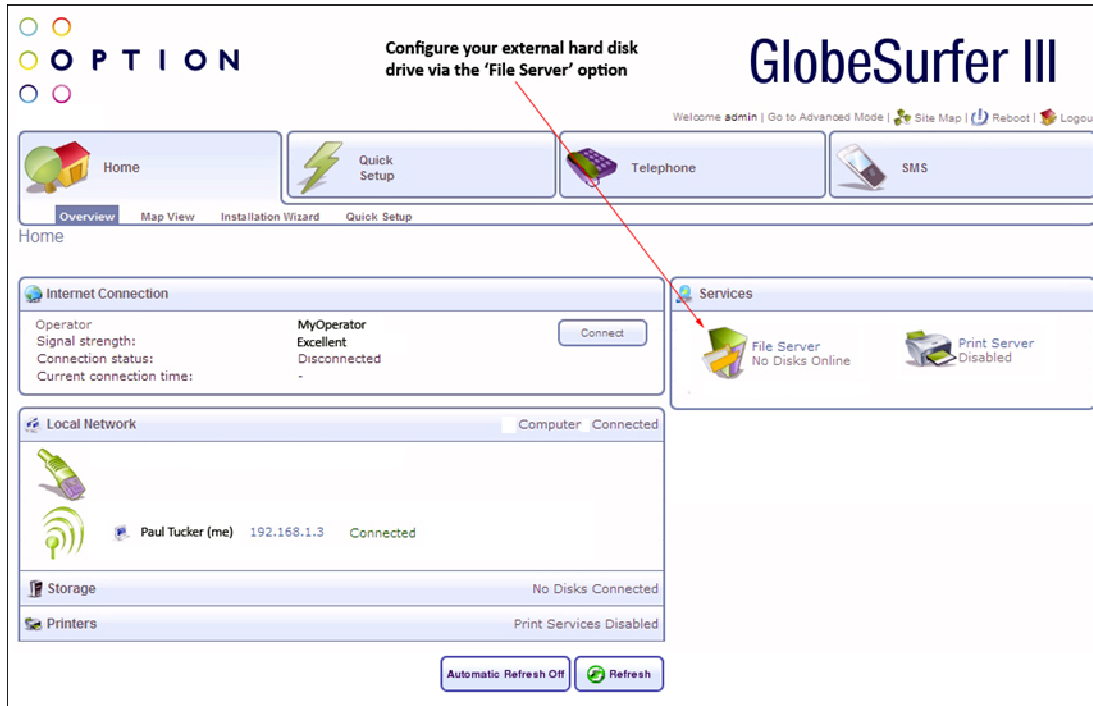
OPTION

Configure your external hard disk drive via the 'File Server' option

GlobeSurfer III

Welcome admin | Go to Advanced Mode | Site Map | Reboot | Logout

Home

Quick Setup

Telephone

SMS

Overview Map View Installation Wizard Quick Setup

Home

Internet Connection

Operator MyOperator
Signal strength: Excellent
Connection status: Disconnected
Current connection time: -

Connect

Services

File Server
No Disks Online

Print Server
Disabled

Local Network

Computer Connected

Paul Tucker (me) 192.168.1.3 Connected

Storage No Disks Connected

Printers Print Services Disabled

Automatic Refresh Off

Refresh